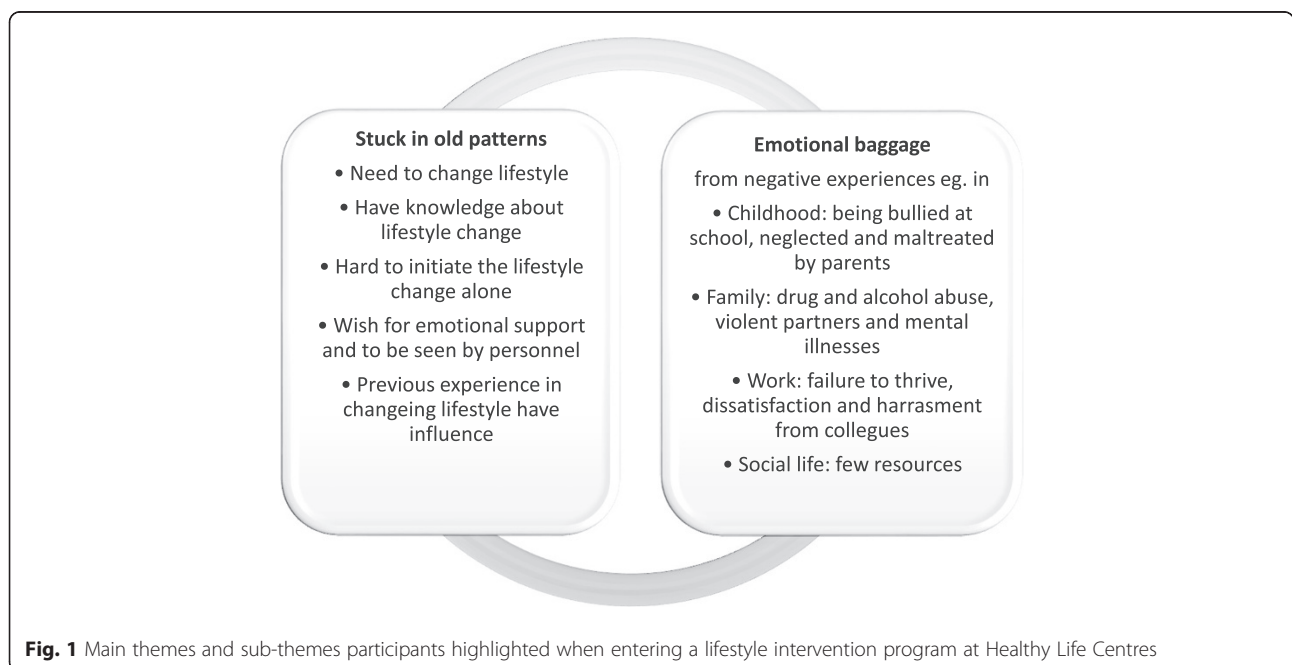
Stuck in old patterns

• Need to change lifestyle

• Have knowledge about lifestyle change

• Hard to initiate the lifestyle change alone

• Wish for emotional support and to be seen by personnel

• Previous experience in changeing lifestyle have influence

Emotional baggage

from negative experiences eg. in

• Childhood: being bullied at school, neglected and maltreated by parents

• Family: drug and alcohol abuse, violent partners and mental illnesses

• Work: failure to thrive, dissatisfaction and harrasment from collegues

• Social life: few resources

**Fig. 1** Main themes and sub-themes participants highlighted when entering a lifestyle intervention program at Healthy Life Centres